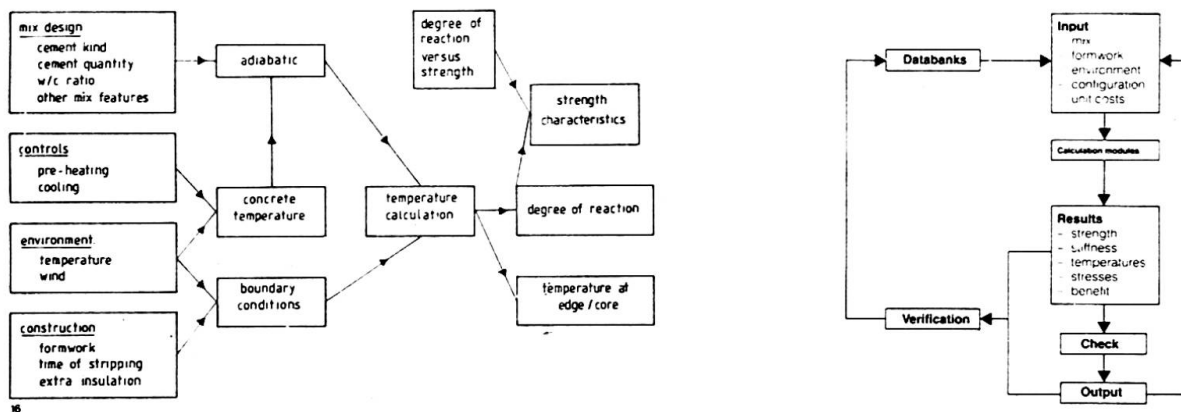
mix design
cement kind
cement quantity
w/c ratio
other mix features

controls
pre-heating
cooling

environment
temperature
wind

construction
formwork
time of stripping
extra insulation

adiabatic

concrete temperature

boundary conditions

temperature calculation

degree of reaction versus strength

strength characteristics

degree of reaction

temperature at edge / core

16

Databanks

Input
- mix
- formwork
- environment
- configuration
- unit costs

Calculation modules

Results
- strength
- stiffness
- temperatures
- stresses
- benefit

Verification

Check

Output